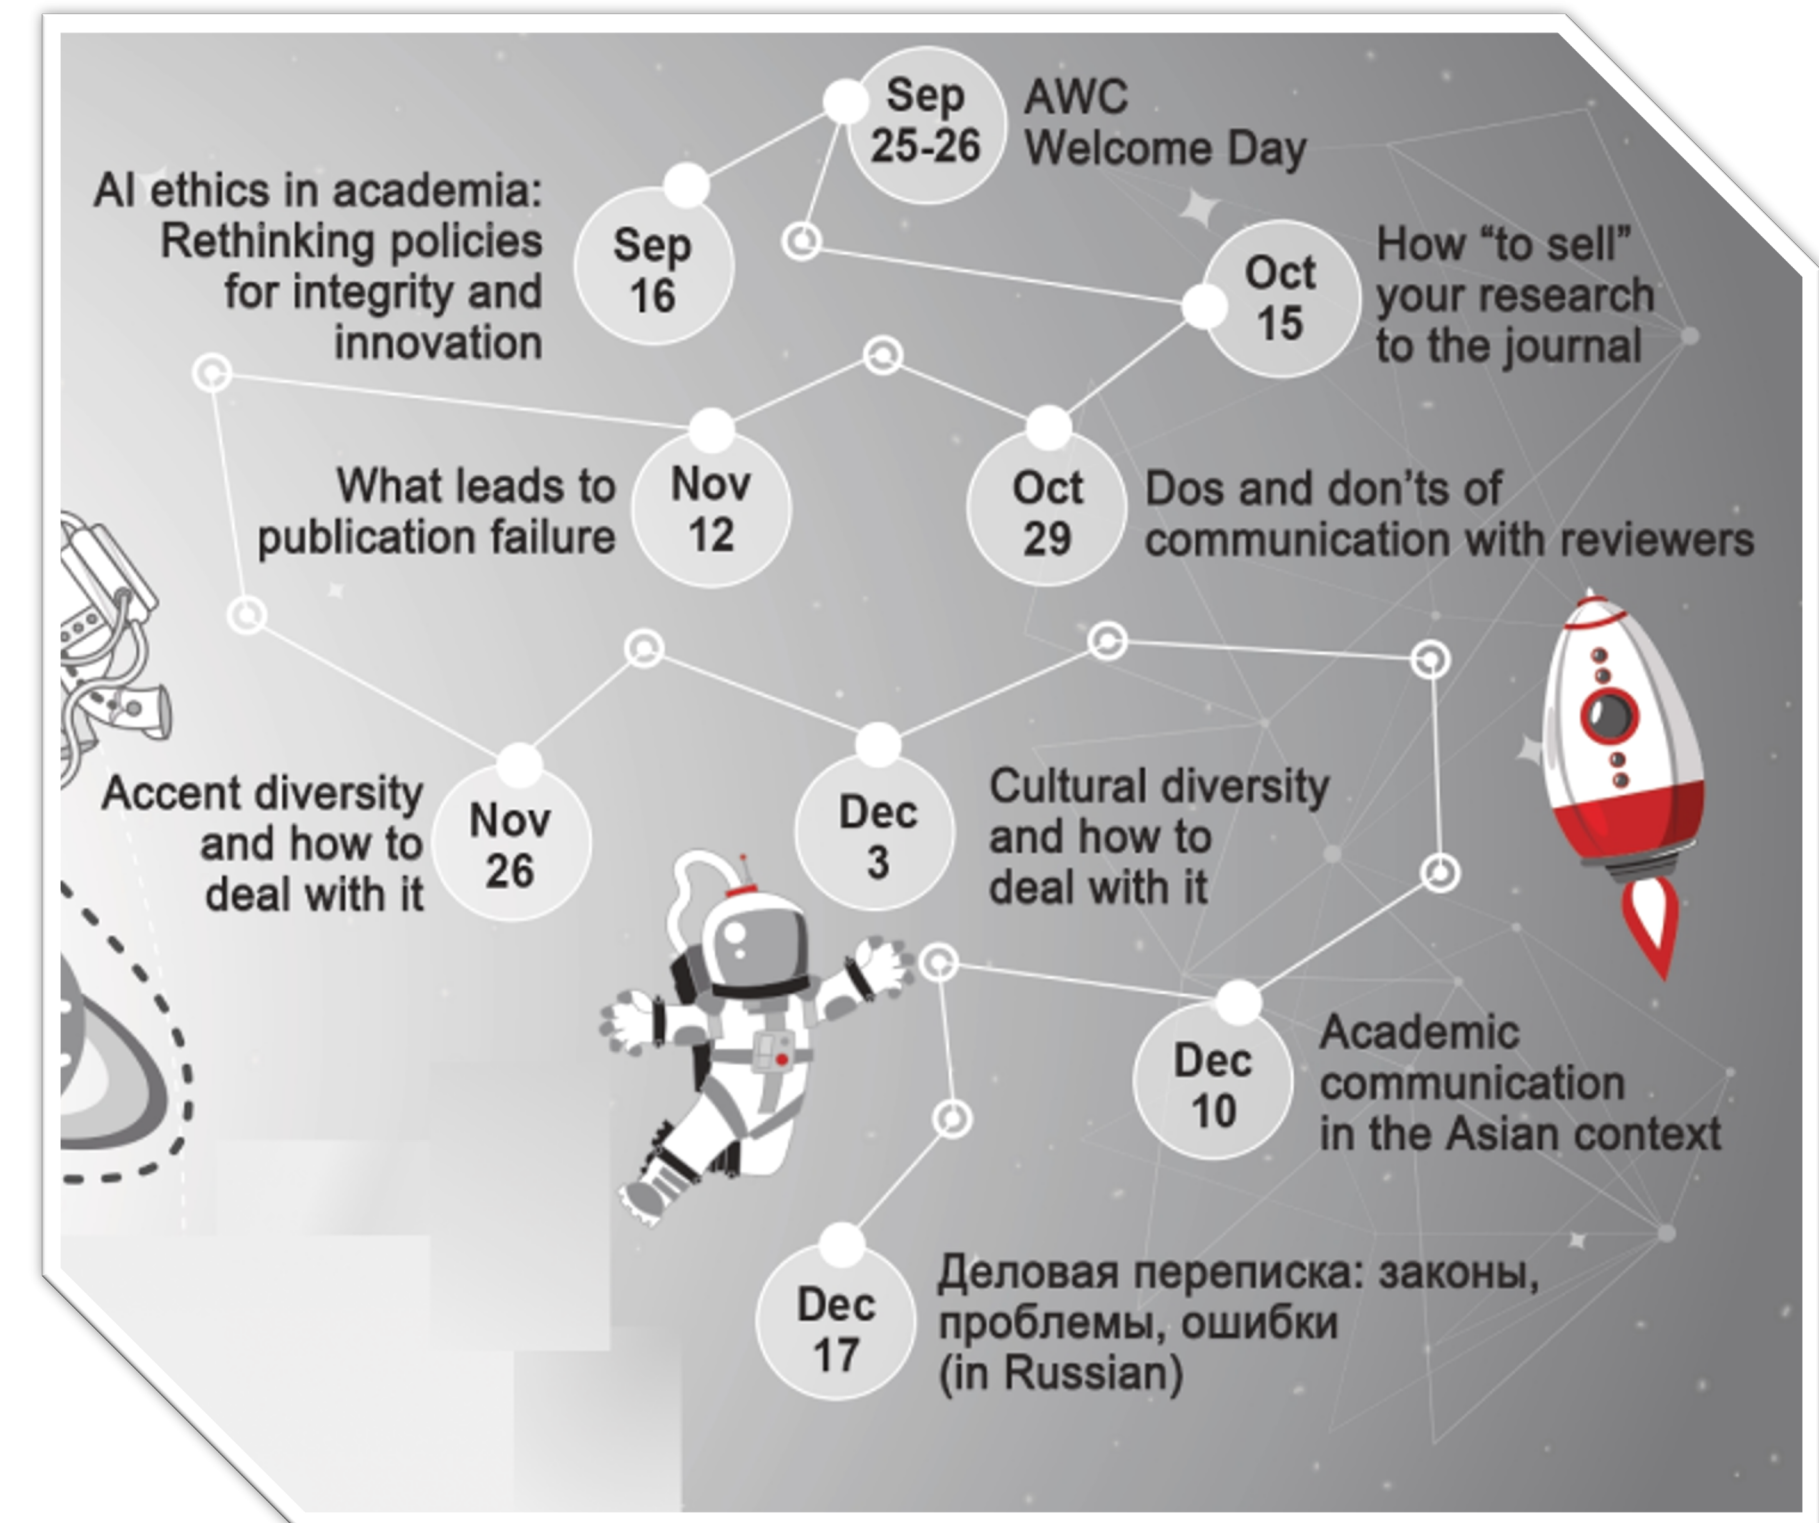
Sep 25-26 AWC Welcome Day

AI ethics in academia: Rethinking policies for integrity and innovation Sep 16

Oct 15 How “to sell” your research to the journal

What leads to publication failure Nov 12

Oct 29 Dos and don’ts of communication with reviewers

Accent diversity and how to deal with it Nov 26

Dec 3 Cultural diversity and how to deal with it

Dec 10 Academic communication in the Asian context

Dec 17 Деловая переписка: законы, проблемы, ошибки (in Russian)